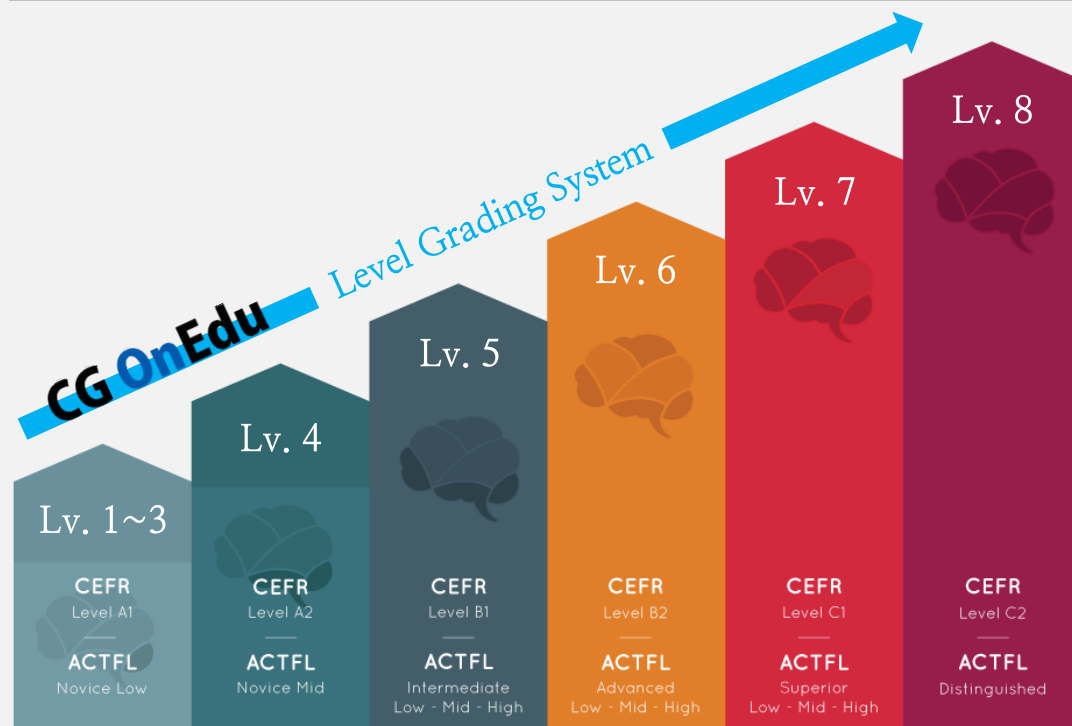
CG OnEdu

Level Grading System

Lv. 1~3
CEFR
Level A1
ACTFL
Novice Low

Lv. 4
CEFR
Level A2
ACTFL
Novice Mid

Lv. 5
CEFR
Level B1
ACTFL
Intermediate
Low - Mid - High

Lv. 6
CEFR
Level B2
ACTFL
Advanced
Low - Mid - High

Lv. 7
CEFR
Level C1
ACTFL
Superior
Low - Mid - High

Lv. 8
CEFR
Level C2
ACTFL
Distinguished